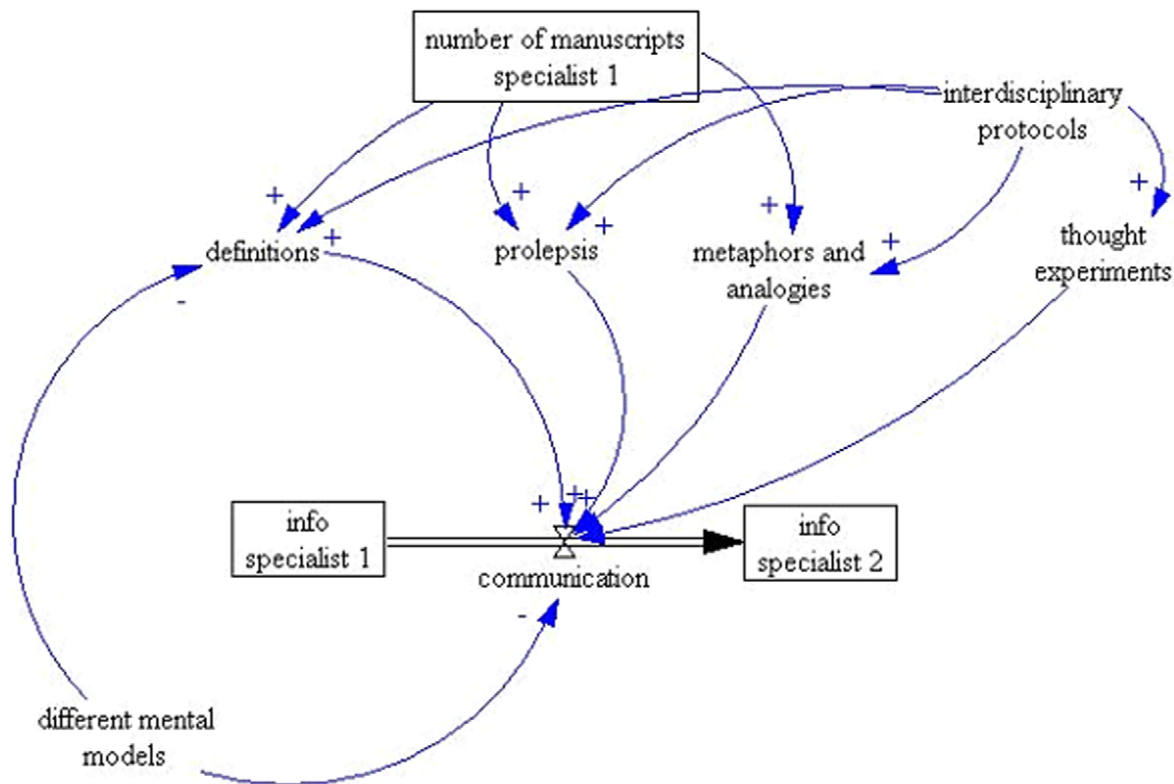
number of manuscripts specialist 1

interdisciplinary protocols

+

+

+

+

+

+

+

definitions

prolepsis

metaphors and analogies

thought experiments

-

+ ++

info specialist 1

communication

info specialist 2

-

different mental models